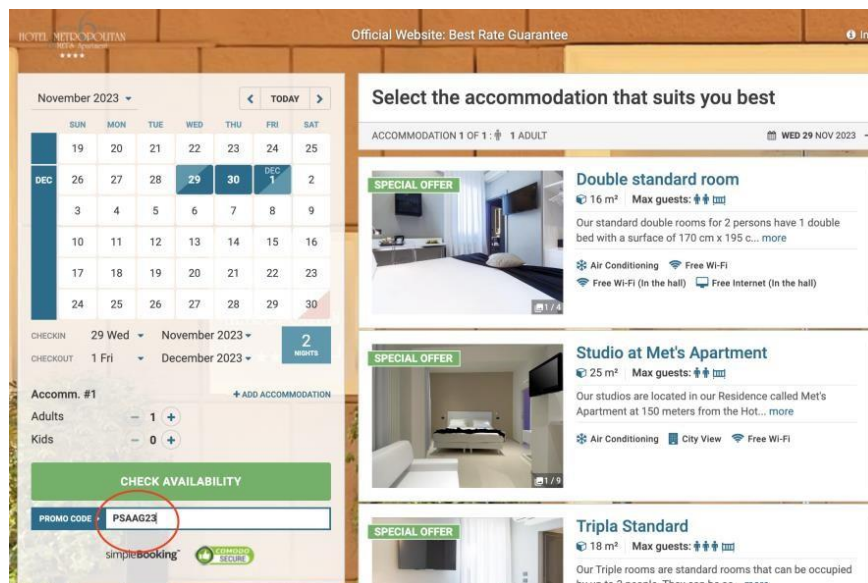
HOTEL METROPOLITAN
MET'S Apartment
★★★★

Official Website: Best Rate Guarantee

November 2023 ▾ ‹ TODAY ›

| | SUN | MON | TUE | WED | THU | FRI | SAT |
|---|---|---|---|---|---|---|---|
| | 19 | 20 | 21 | 22 | 23 | 24 | 25 |
| DEC | 26 | 27 | 28 | 29 | 30 | DEC 1 | 2 |
| | 3 | 4 | 5 | 6 | 7 | 8 | 9 |
| | 10 | 11 | 12 | 13 | 14 | 15 | 16 |
| | 17 | 18 | 19 | 20 | 21 | 22 | 23 |
| | 24 | 25 | 26 | 27 | 28 | 29 | 30 |

CHECKIN 29 Wed ▾ November 2023 ▾
CHECKOUT 1 Fri ▾ December 2023 ▾
2 NIGHTS

Accomm. #1 + ADD ACCOMMODATION
Adults − 1 +
Kids − 0 +

CHECK AVAILABILITY

PROMO CODE PSAAG23

simpleBooking COMODO SECURE

Select the accommodation that suits you best

ACCOMMODATION 1 OF 1 : 1 ADULT WED 29 NOV 2023

SPECIAL OFFER
Double standard room
16 m² Max guests:
Our standard double rooms for 2 persons have 1 double bed with a surface of 170 cm x 195 c... more
Air Conditioning Free Wi-Fi
Free Wi-Fi (In the hall) Free Internet (In the hall)
1 / 4

SPECIAL OFFER
Studio at Met's Apartment
25 m² Max guests:
Our studios are located in our Residence called Met's Apartment at 150 meters from the Hot... more
Air Conditioning City View Free Wi-Fi
1 / 9

SPECIAL OFFER
Tripla Standard
18 m² Max guests:
Our Triple rooms are standard rooms that can be occupied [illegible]